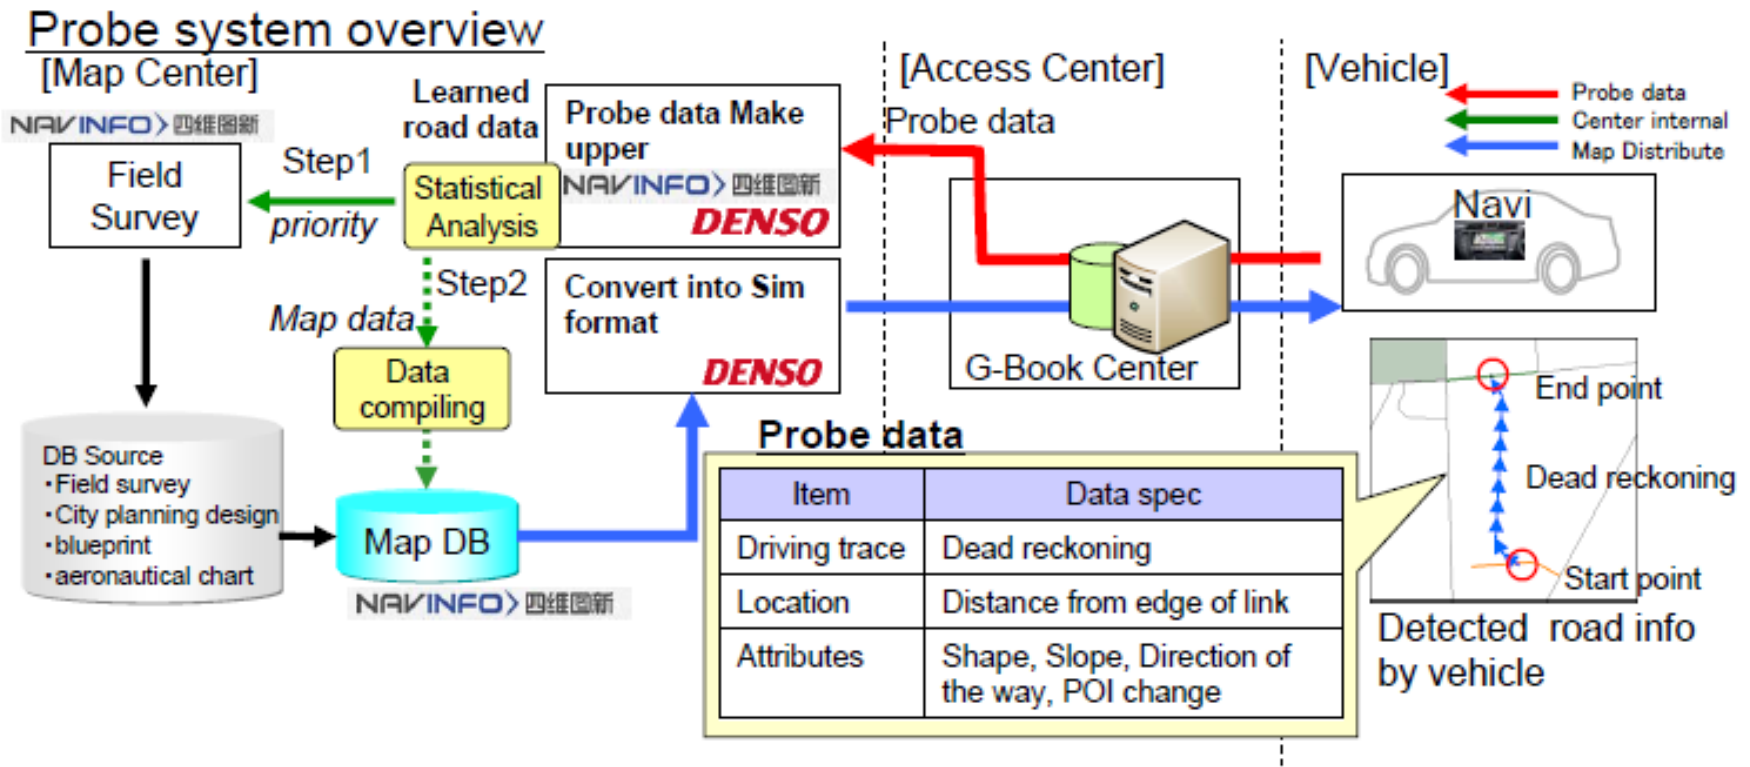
Probe system overview

[Map Center]

NAVINFO 四维图新

Field Survey

Step1

priority

Learned road data

Statistical Analysis

Probe data Make upper

NAVINFO 四维图新

DENSO

Step2

Map data

Data compiling

Convert into Sim format

DENSO

DB Source
・Field survey
・City planning design
・blueprint
・aeronautical chart

Map DB

NAVINFO 四维图新

[Access Center]

Probe data

G-Book Center

[Vehicle]

Probe data
Center internal
Map Distribute

Navi

End point

Dead reckoning

Start point

Detected road info by vehicle

Probe data

| Item | Data spec |
|---|---|
| Driving trace | Dead reckoning |
| Location | Distance from edge of link |
| Attributes | Shape, Slope, Direction of the way, POI change |